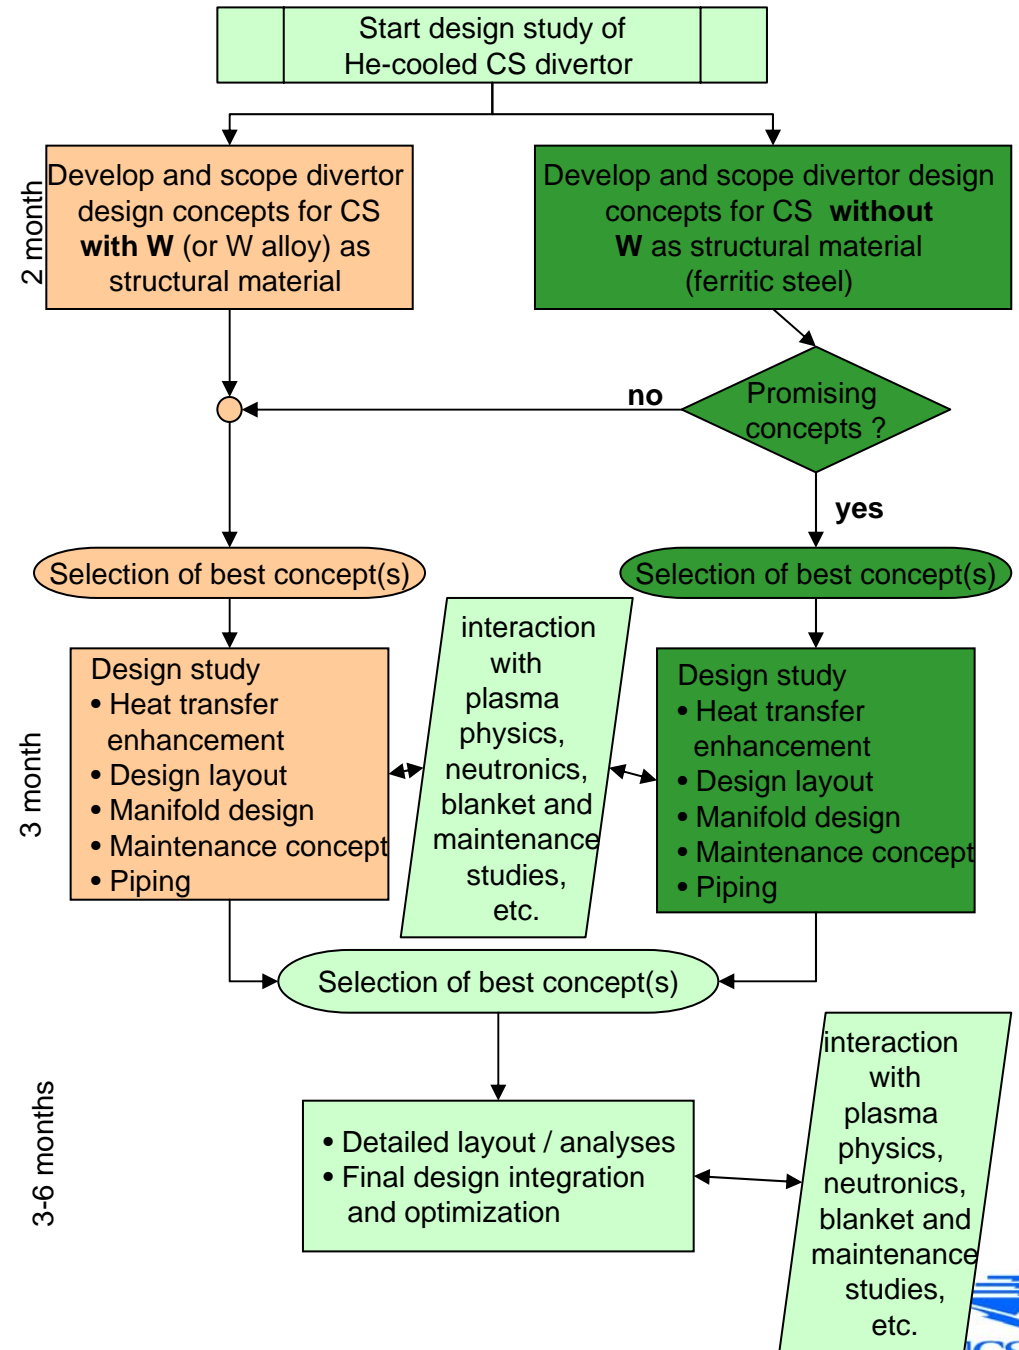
Start design study of He-cooled CS divertor

2 month

Develop and scope divertor design concepts for CS **with W** (or W alloy) as structural material

Develop and scope divertor design concepts for CS **without W** as structural material (ferritic steel)

Promising concepts ?

no

yes

Selection of best concept(s)

Selection of best concept(s)

3 month

Design study
• Heat transfer enhancement
• Design layout
• Manifold design
• Maintenance concept
• Piping

interaction with plasma physics, neutronics, blanket and maintenance studies, etc.

Design study
• Heat transfer enhancement
• Design layout
• Manifold design
• Maintenance concept
• Piping

Selection of best concept(s)

3-6 months

• Detailed layout / analyses
• Final design integration and optimization

interaction with plasma physics, neutronics, blanket and maintenance studies, etc.